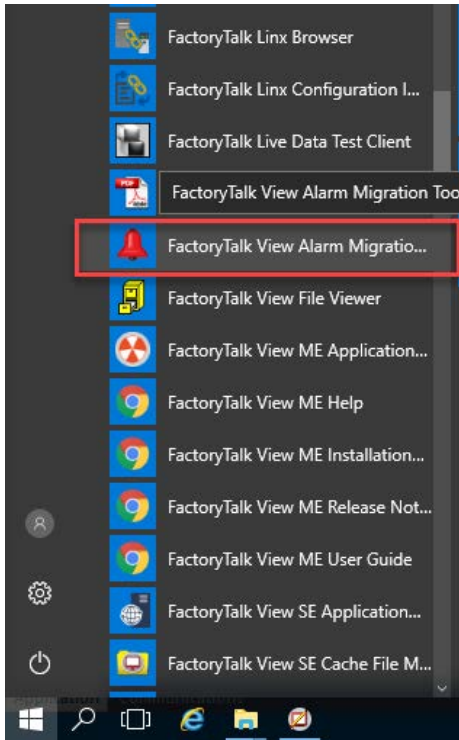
FactoryTalk Linx Browser
FactoryTalk Linx Configuration I...
FactoryTalk Live Data Test Client
FactoryTalk View Alarm Migration Too
FactoryTalk View Alarm Migratio...
FactoryTalk View File Viewer
FactoryTalk View ME Application...
FactoryTalk View ME Help
FactoryTalk View ME Installation...
FactoryTalk View ME Release Not...
FactoryTalk View ME User Guide
FactoryTalk View SE Application...
FactoryTalk View SE Cache File M...